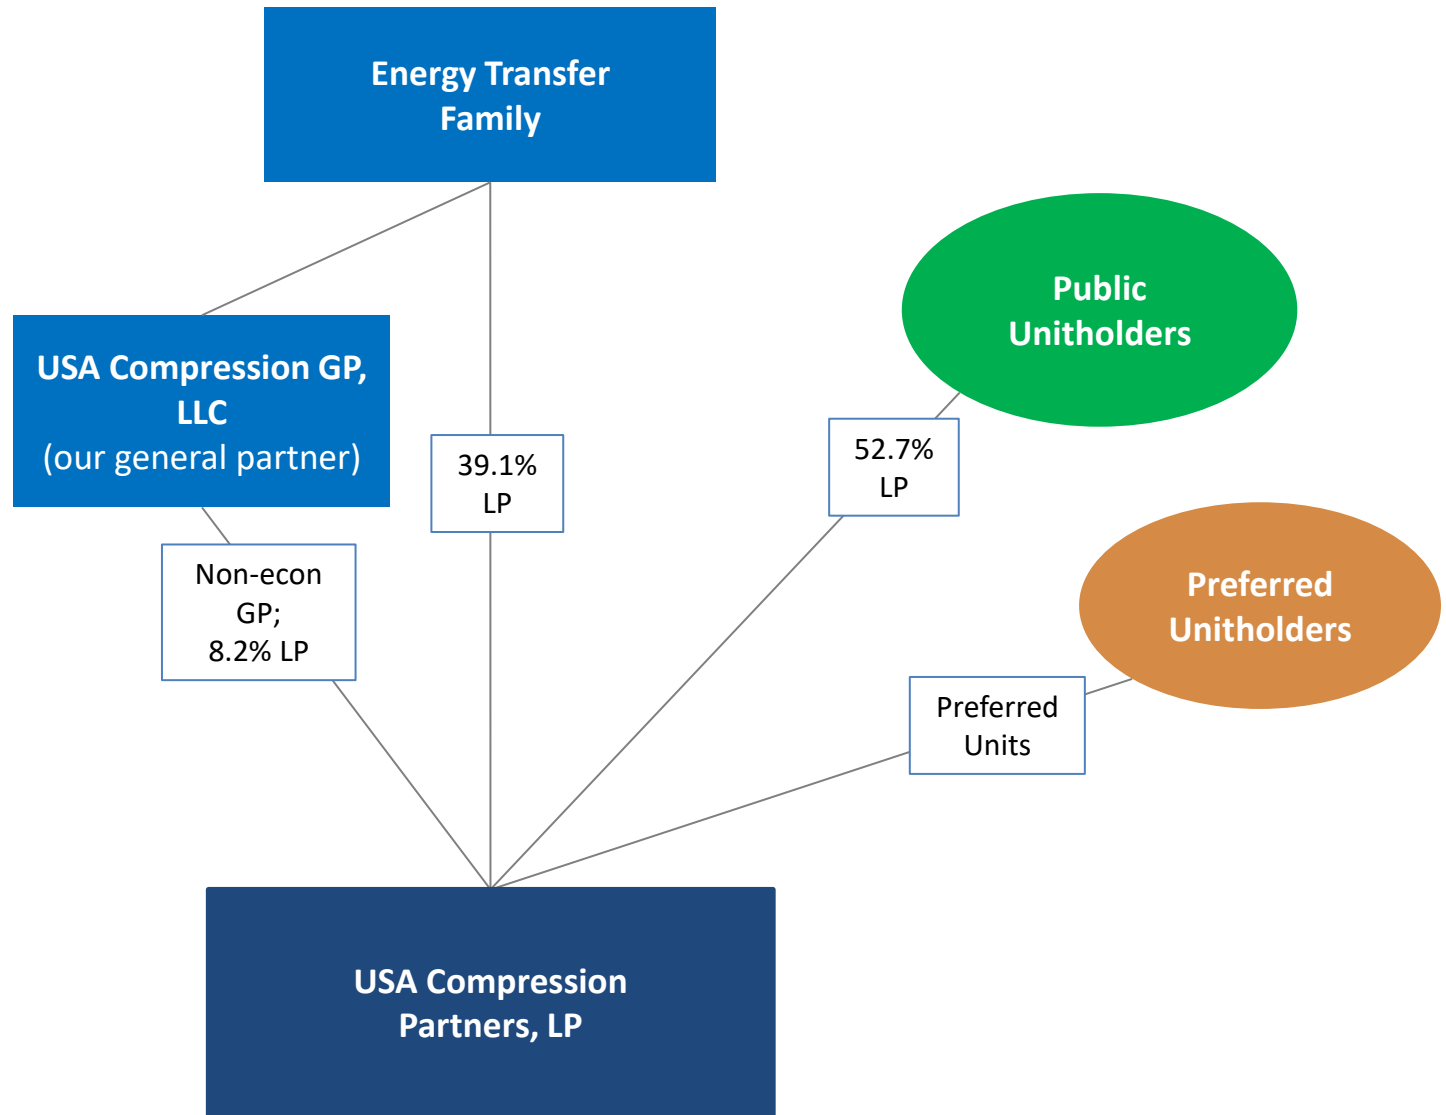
Energy Transfer Family

USA Compression GP, LLC
(our general partner)

39.1%
LP

Public Unitholders

52.7%
LP

Non-econ GP;
8.2% LP

Preferred Unitholders

Preferred Units

USA Compression Partners, LP